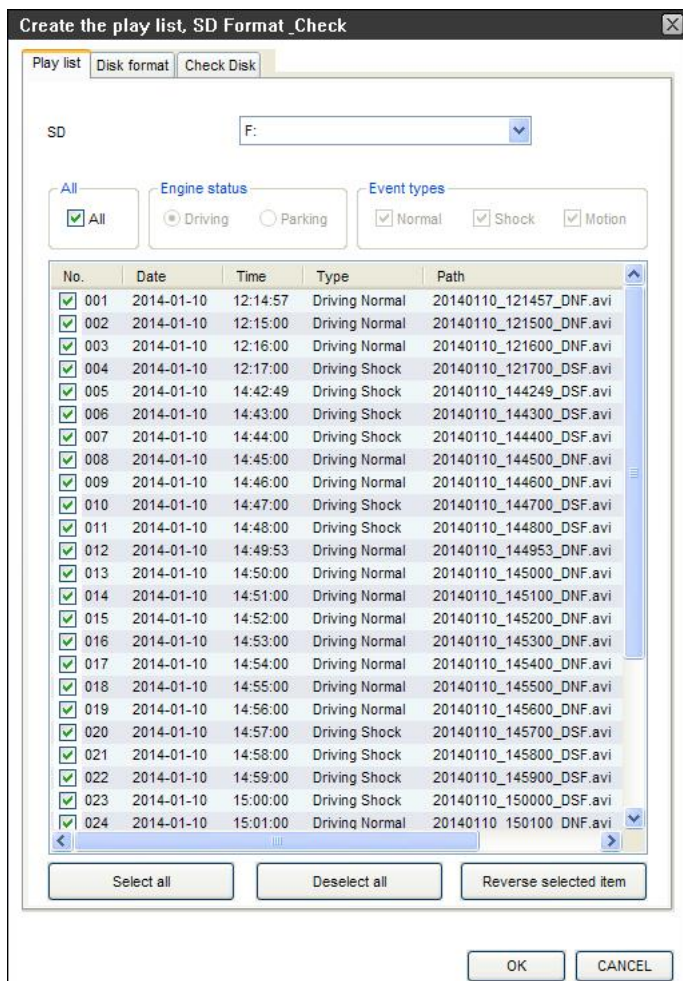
Create the play list, SD Format_Check

Play list | Disk format | Check Disk

SD F:

All
All

Engine status
Driving Parking

Event types
Normal Shock Motion

| No. | Date | Time | Type | Path |
|---|---|---|---|---|
| 001 | 2014-01-10 | 12:14:57 | Driving Normal | 20140110_121457_DNF.avi |
| 002 | 2014-01-10 | 12:15:00 | Driving Normal | 20140110_121500_DNF.avi |
| 003 | 2014-01-10 | 12:16:00 | Driving Normal | 20140110_121600_DNF.avi |
| 004 | 2014-01-10 | 12:17:00 | Driving Shock | 20140110_121700_DSF.avi |
| 005 | 2014-01-10 | 14:42:49 | Driving Shock | 20140110_144249_DSF.avi |
| 006 | 2014-01-10 | 14:43:00 | Driving Shock | 20140110_144300_DSF.avi |
| 007 | 2014-01-10 | 14:44:00 | Driving Shock | 20140110_144400_DSF.avi |
| 008 | 2014-01-10 | 14:45:00 | Driving Normal | 20140110_144500_DNF.avi |
| 009 | 2014-01-10 | 14:46:00 | Driving Normal | 20140110_144600_DNF.avi |
| 010 | 2014-01-10 | 14:47:00 | Driving Shock | 20140110_144700_DSF.avi |
| 011 | 2014-01-10 | 14:48:00 | Driving Shock | 20140110_144800_DSF.avi |
| 012 | 2014-01-10 | 14:49:53 | Driving Normal | 20140110_144953_DNF.avi |
| 013 | 2014-01-10 | 14:50:00 | Driving Normal | 20140110_145000_DNF.avi |
| 014 | 2014-01-10 | 14:51:00 | Driving Normal | 20140110_145100_DNF.avi |
| 015 | 2014-01-10 | 14:52:00 | Driving Normal | 20140110_145200_DNF.avi |
| 016 | 2014-01-10 | 14:53:00 | Driving Normal | 20140110_145300_DNF.avi |
| 017 | 2014-01-10 | 14:54:00 | Driving Normal | 20140110_145400_DNF.avi |
| 018 | 2014-01-10 | 14:55:00 | Driving Normal | 20140110_145500_DNF.avi |
| 019 | 2014-01-10 | 14:56:00 | Driving Normal | 20140110_145600_DNF.avi |
| 020 | 2014-01-10 | 14:57:00 | Driving Shock | 20140110_145700_DSF.avi |
| 021 | 2014-01-10 | 14:58:00 | Driving Shock | 20140110_145800_DSF.avi |
| 022 | 2014-01-10 | 14:59:00 | Driving Shock | 20140110_145900_DSF.avi |
| 023 | 2014-01-10 | 15:00:00 | Driving Shock | 20140110_150000_DSF.avi |
| 024 | 2014-01-10 | 15:01:00 | Driving Normal | 20140110_150100_DNF.avi |

Select all | Deselect all | Reverse selected item

OK | CANCEL